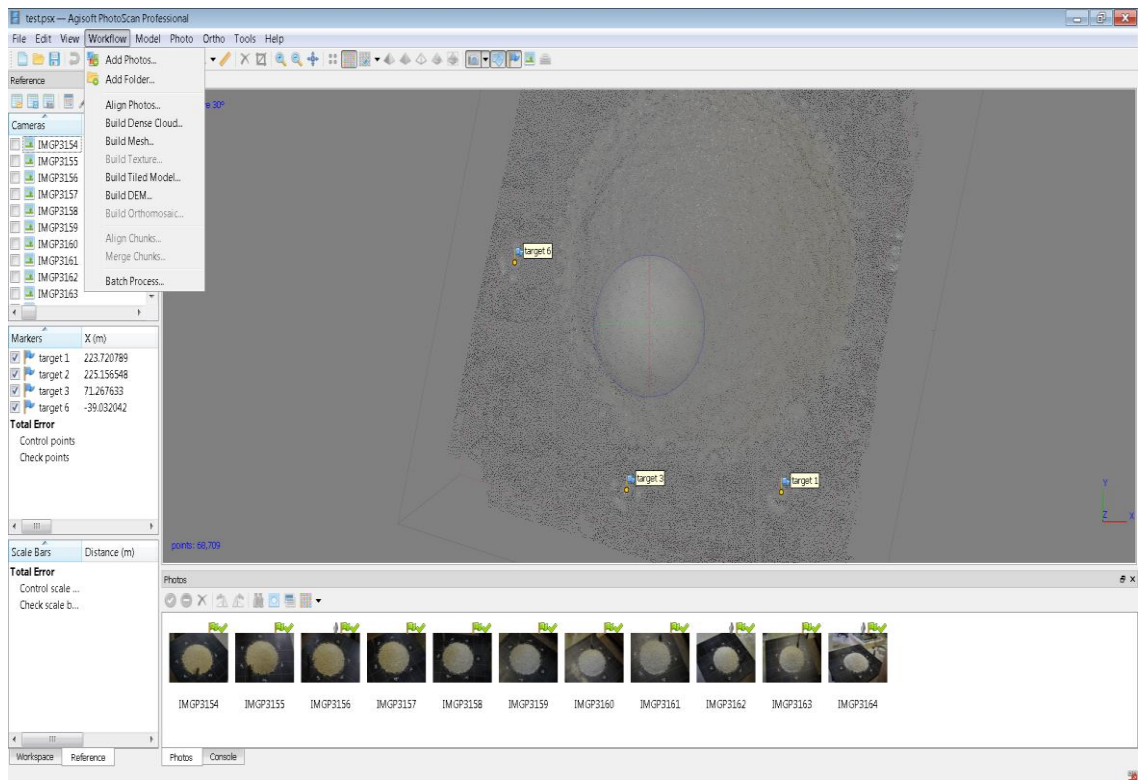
test.psx — Agisoft PhotoScan Professional

File Edit View Workflow Model Photo Ortho Tools Help

Add Photos...
Add Folder...
Align Photos...
Build Dense Cloud...
Build Mesh...
Build Texture...
Build Tiled Model...
Build DEM...
Build Orthomosaic...
Align Chunks...
Merge Chunks...
Batch Process...

Reference

Cameras
IMGP3154
IMGP3155
IMGP3156
IMGP3157
IMGP3158
IMGP3159
IMGP3160
IMGP3161
IMGP3162
IMGP3163

| Markers | X (m) |
|---|---|
| target 1 | 223.720789 |
| target 2 | 225.156548 |
| target 3 | 71.267633 |
| target 6 | -39.032042 |

Total Error
Control points
Check points

| Scale Bars | Distance (m) |
|---|---|

Total Error
Control scale ...
Check scale b...

Workspace Reference

e 30°

target 6
target 3
target 1

points: 68,709

Photos

IMGP3154 IMGP3155 IMGP3156 IMGP3157 IMGP3158 IMGP3159 IMGP3160 IMGP3161 IMGP3162 IMGP3163 IMGP3164

Photos Console